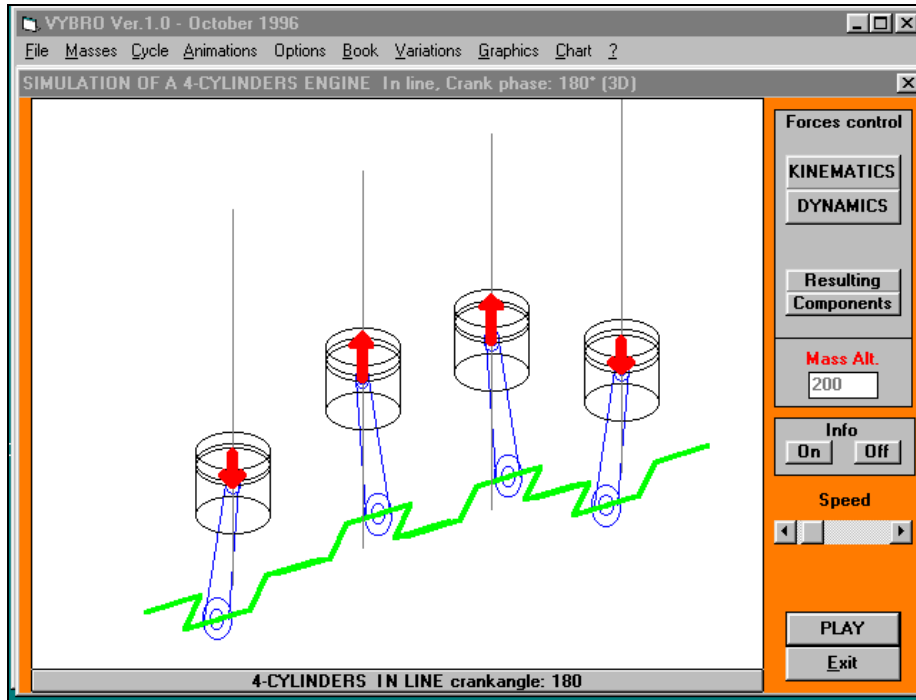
VYBRO Ver.1.0 - October 1996

File Masses Cycle Animations Options Book Variations Graphics Chart ?

SIMULATION OF A 4-CYLINDERS ENGINE In line, Crank phase: 180° (3D)

Forces control

KINEMATICS

DYNAMICS

Resulting

Components

Mass Alt.

200

Info

On Off

Speed

PLAY

Exit

4-CYLINDERS IN LINE crankangle: 180